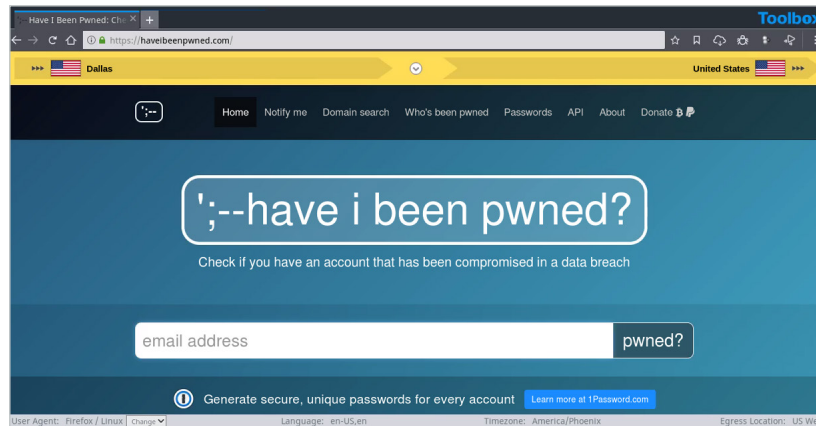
Have I Been Pwned: Che ×
Toolbox
https://haveibeenpwned.com/
Dallas
United States
';--
Home Notify me Domain search Who's been pwned Passwords API About Donate
';--have i been pwned?
Check if you have an account that has been compromised in a data breach
email address
pwned?
Generate secure, unique passwords for every account
Learn more at 1Password.com
User Agent: Firefox / Linux Change
Language: en-US,en
Timezone: America/Phoenix
Egress Location: US We